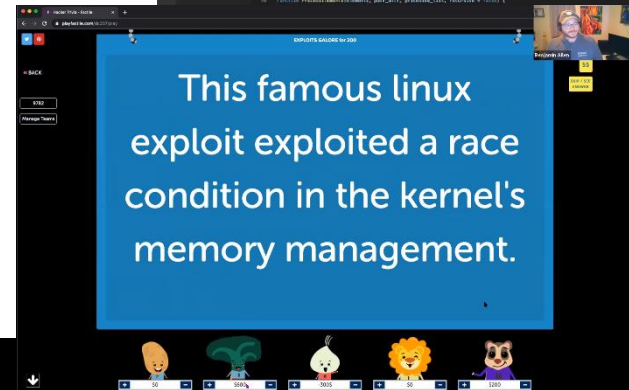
Hacker Trivia - Factile

playfactile.com

BACK

9782

Manage Teams

EXPLOITS GALORE for 200

This famous linux exploit exploited a race condition in the kernel's memory management.

Benjamin Allen

55

$0

$660

$600

$0

$200